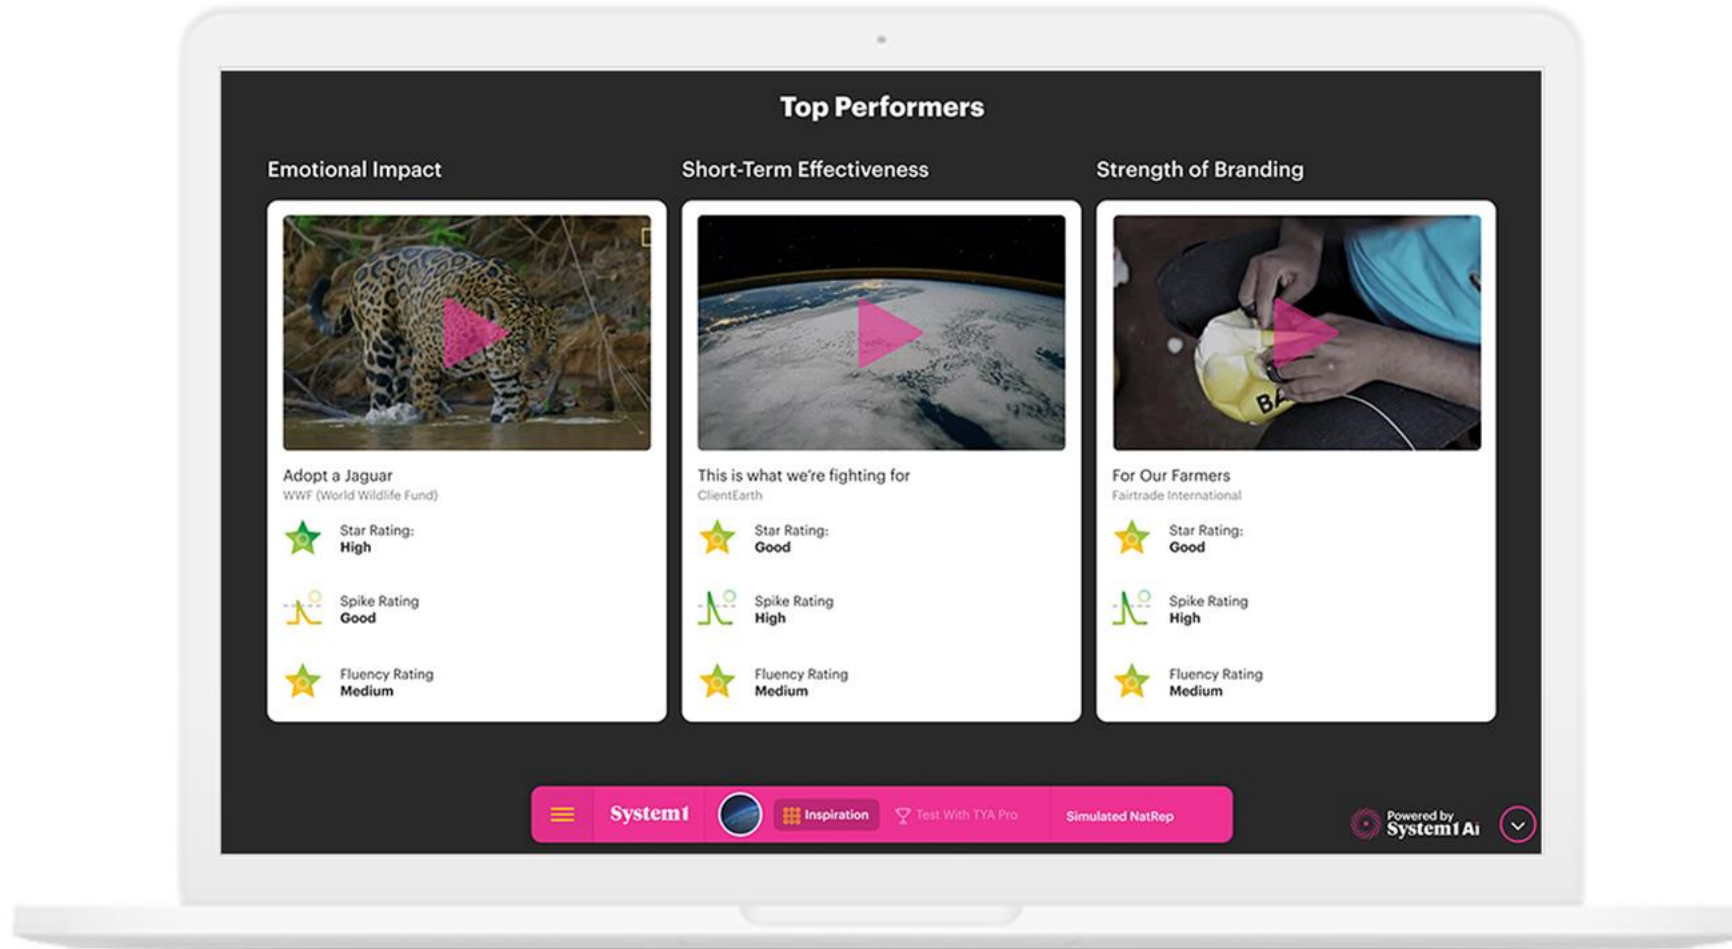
Top Performers

Emotional Impact

Adopt a Jaguar
WWF (World Wildlife Fund)

Star Rating:
High

Spike Rating
Good

Fluency Rating
Medium

Short-Term Effectiveness

This is what we're fighting for
ClientEarth

Star Rating:
Good

Spike Rating
High

Fluency Rating
Medium

Strength of Branding

BA

For Our Farmers
Fairtrade International

Star Rating:
Good

Spike Rating
High

Fluency Rating
Medium

System1 Inspiration Test With TYA Pro Simulated NatRep

Powered by System1 Ai